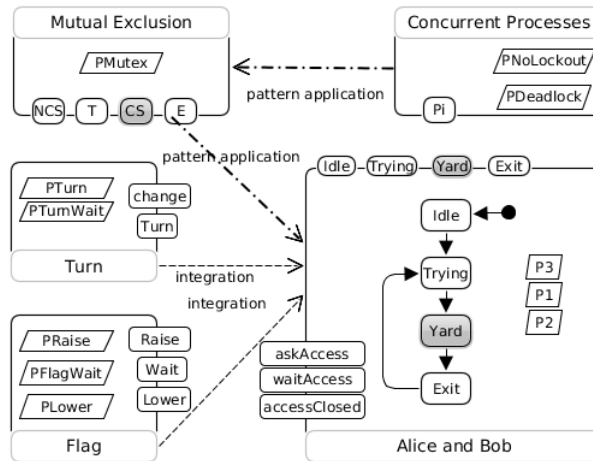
Mutual Exclusion

PMutex

NCS T CS E

Concurrent Processes

PNoLockout

PDeadlock

Pi

pattern application

pattern application

Idle Trying Yard Exit

PTurn

PTurnWait

change

Turn

Turn

integration

integration

PRaise

PFlagWait

PLower

Raise

Wait

Lower

Flag

Idle

Trying

Yard

Exit

P3

P1

P2

askAccess

waitAccess

accessClosed

Alice and Bob